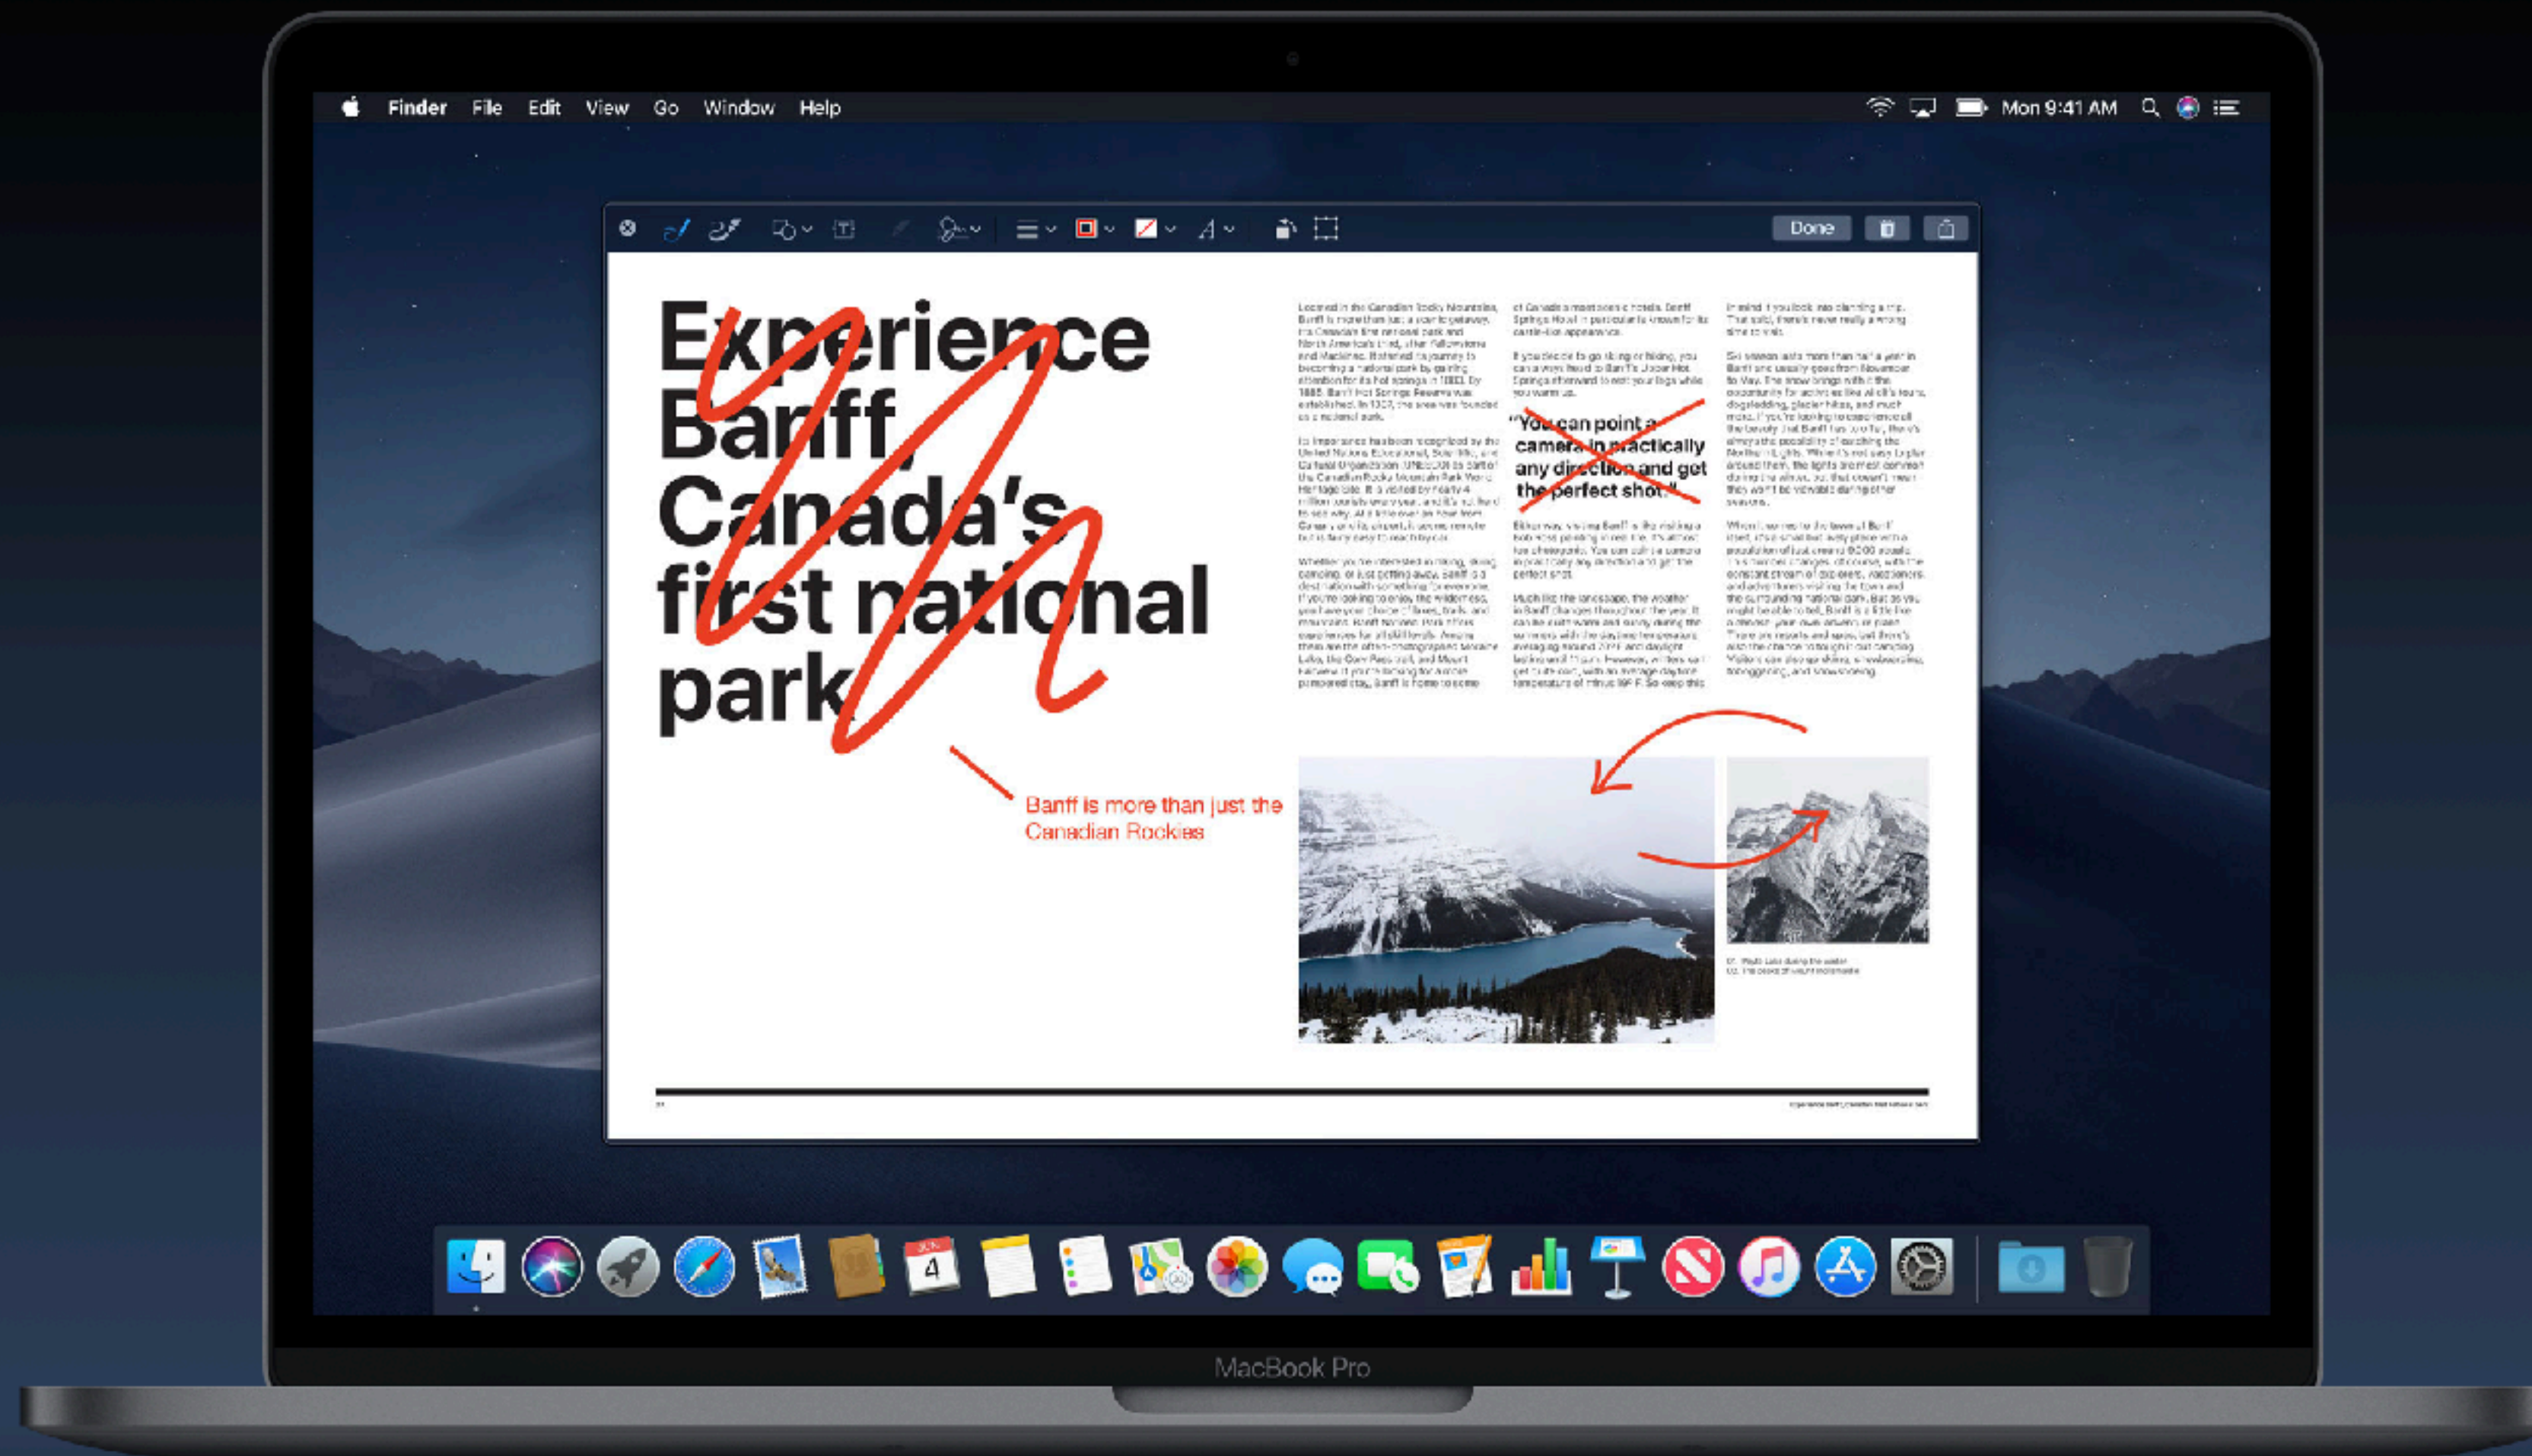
Finder File Edit View Go Window Help

Mon 9:41 AM

Done

Experience Banff, Canada's first national park

"You can point a camera in practically any direction and get the perfect shot."

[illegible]

Banff is more than just the Canadian Rockies

4

MacBook Pro